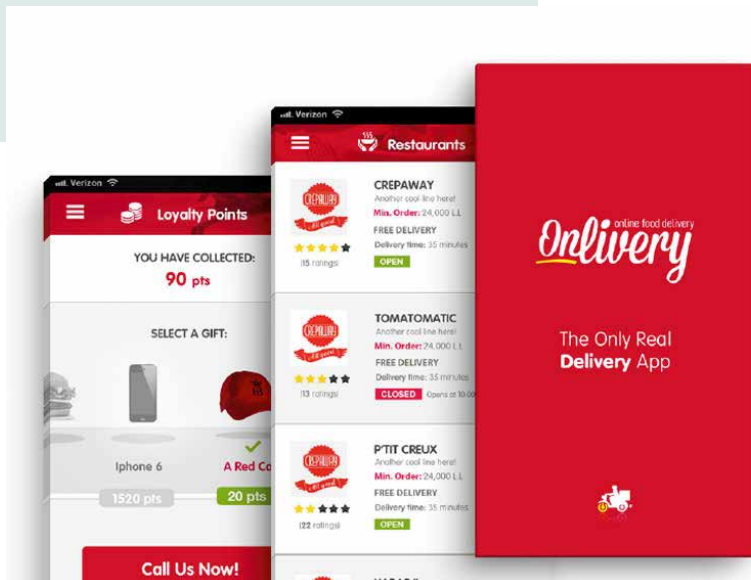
Verizon

Loyalty Points

YOU HAVE COLLECTED:
90 pts

SELECT A GIFT:

Iphone 6
1520 pts

A Red Ca
20 pts

Call Us Now!

Verizon

Restaurants

CREPAWAY
Another cool line here!
Min. Order: 24,000 L.L
FREE DELIVERY
Delivery time: 35 minutes
(15 ratings)
OPEN

TOMATOMATIC
Another cool line here!
Min. Order: 24,000 L.L
FREE DELIVERY
Delivery time: 35 minutes
(13 ratings)
CLOSED Opens at 10:00

P'TIT CREUX
Another cool line here!
Min. Order: 24,000 L.L
FREE DELIVERY
Delivery time: 35 minutes
(22 ratings)
OPEN

online food delivery
Onlivery

The Only Real
Delivery App